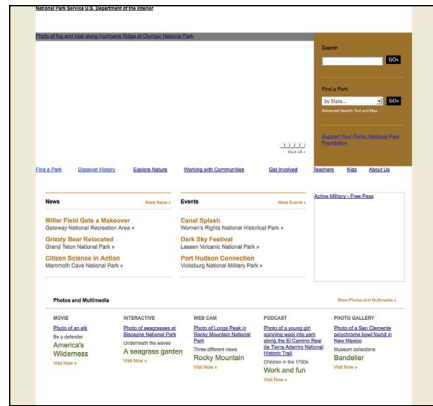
National Park Service U.S. Department of the Interior

Photo of fog and mist along Hurricane Ridge at Olympic National Park

Search
GO»

Find a Park
by State...
GO»
Advanced Search Tool and Maps

Support Your Parks: National Park Foundation

1 2 3 4 5
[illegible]

Find a Park   Discover History   Explore Nature   Working with Communities   Get Involved   Teachers   Kids   About Us

News   More News »

Miller Field Gets a Makeover
Gateway National Recreation Area »

Grizzly Bear Relocated
Grand Teton National Park »

Citizen Science in Action
Mammoth Cave National Park »

Events   More Events »

Canal Splash
Women's Rights National Historical Park »

Dark Sky Festival
Lassen Volcanic National Park »

Port Hudson Connection
Vicksburg National Military Park »

Active Military - Free Pass

Photos and Multimedia   More Photos and Multimedia »

MOVIE
Photo of an elk
Be a defender
America's Wilderness
Visit Now »

INTERACTIVE
Photo of seagrasses at Biscayne National Park
Underneath the waves
A seagrass garden
Visit Now »

WEB CAM
Photo of Longs Peak in Rocky Mountain National Park
Three different views
Rocky Mountain
Visit Now »

PODCAST
Photo of a young girl spinning wool into yarn along the El Camino Real de Tierra Adentro National Historic Trail
Children in the 1700s
Work and fun
Visit Now »

PHOTO GALLERY
Photo of a San Clemente polychrome bowl found in New Mexico
Museum collections
Bandelier
Visit Now »